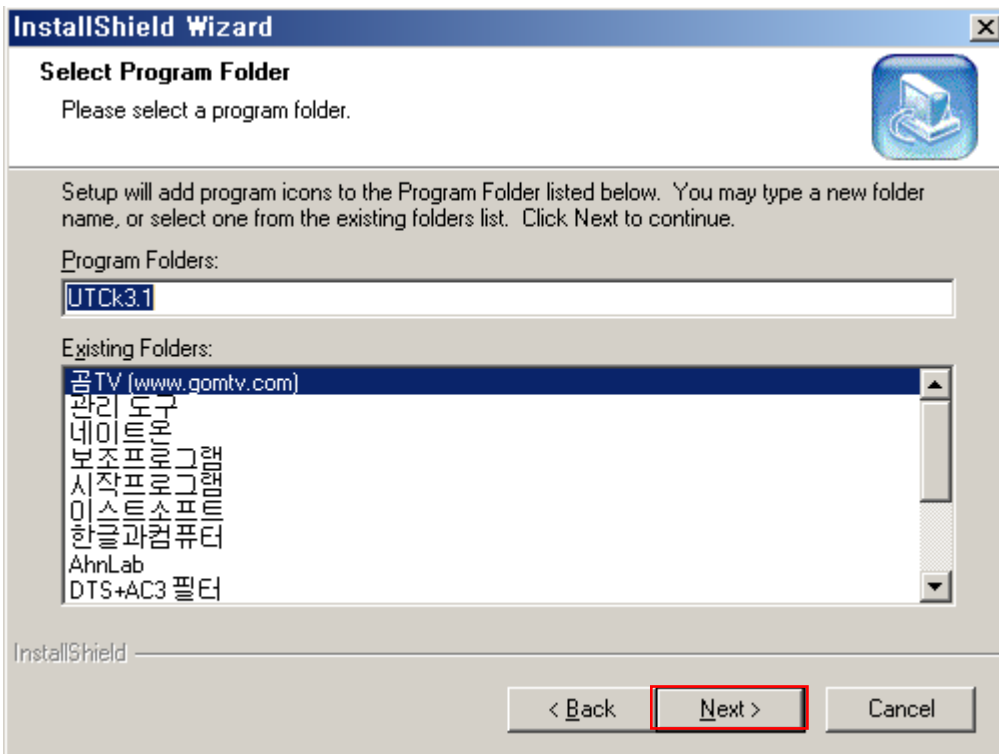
InstallShield Wizard

Select Program Folder

Please select a program folder.

Setup will add program icons to the Program Folder listed below. You may type a new folder name, or select one from the existing folders list. Click Next to continue.

Program Folders:

UTCk3.1

Existing Folders:

곰TV (www.gomtv.com)
관리 도구
네이트온
보조프로그램
시작프로그램
이스트소프트
한글과컴퓨터
AhnLab
DTS+AC3 필터

InstallShield

< Back

Next >

Cancel